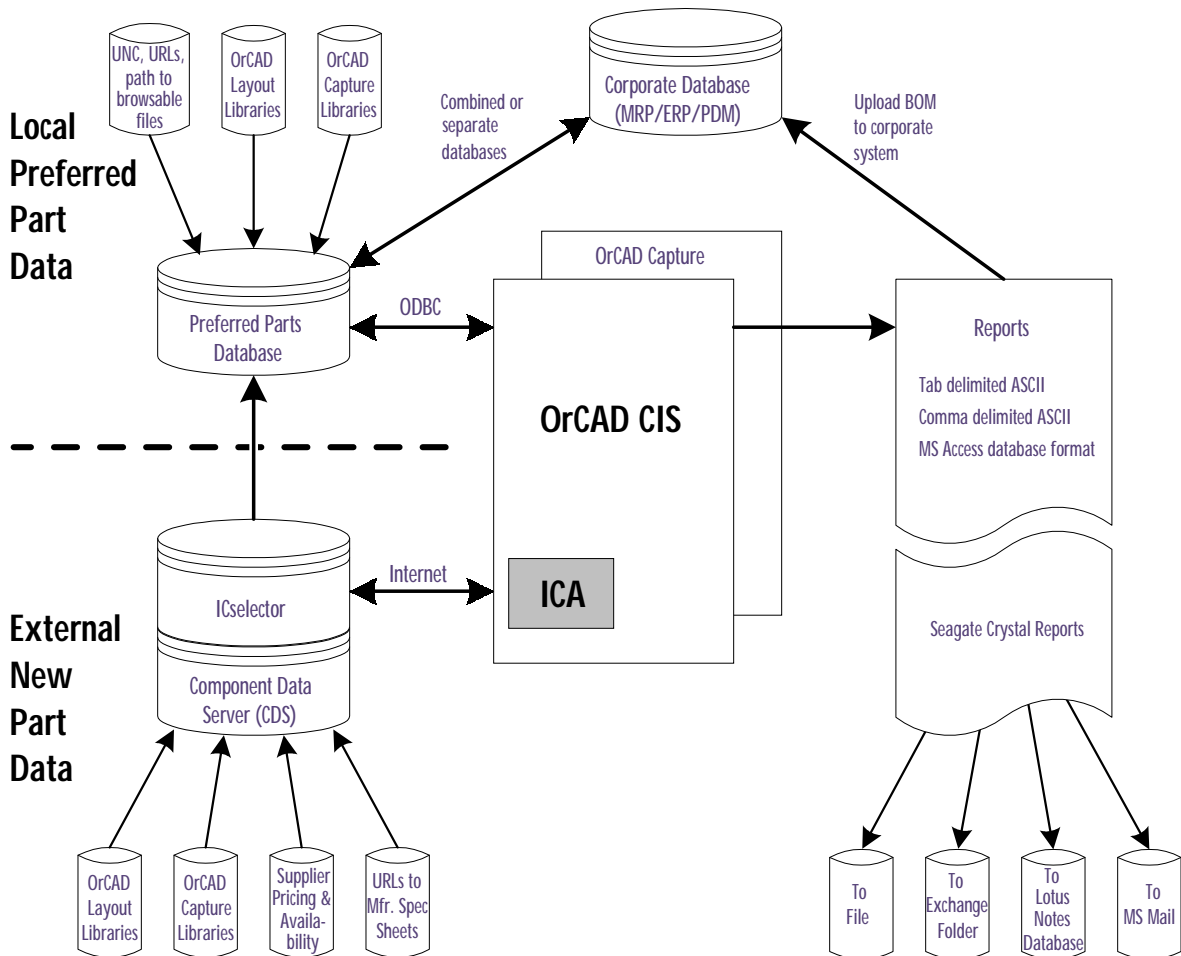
Local Preferred Part Data

UNC, URLs, path to browsable files

OrCAD Layout Libraries

OrCAD Capture Libraries

Corporate Database (MRP/ERP/PDM)

Combined or separate databases

Upload BOM to corporate system

Preferred Parts Database

ODBC

OrCAD Capture

OrCAD CIS

ICA

Reports

Tab delimited ASCII

Comma delimited ASCII

MS Access database format

Internet

ICselector

Component Data Server (CDS)

External New Part Data

Seagate Crystal Reports

OrCAD Layout Libraries

OrCAD Capture Libraries

Supplier Pricing & Availability

URLs to Mfr. Spec Sheets

To File

To Exchange Folder

To Lotus Notes Database

To MS Mail